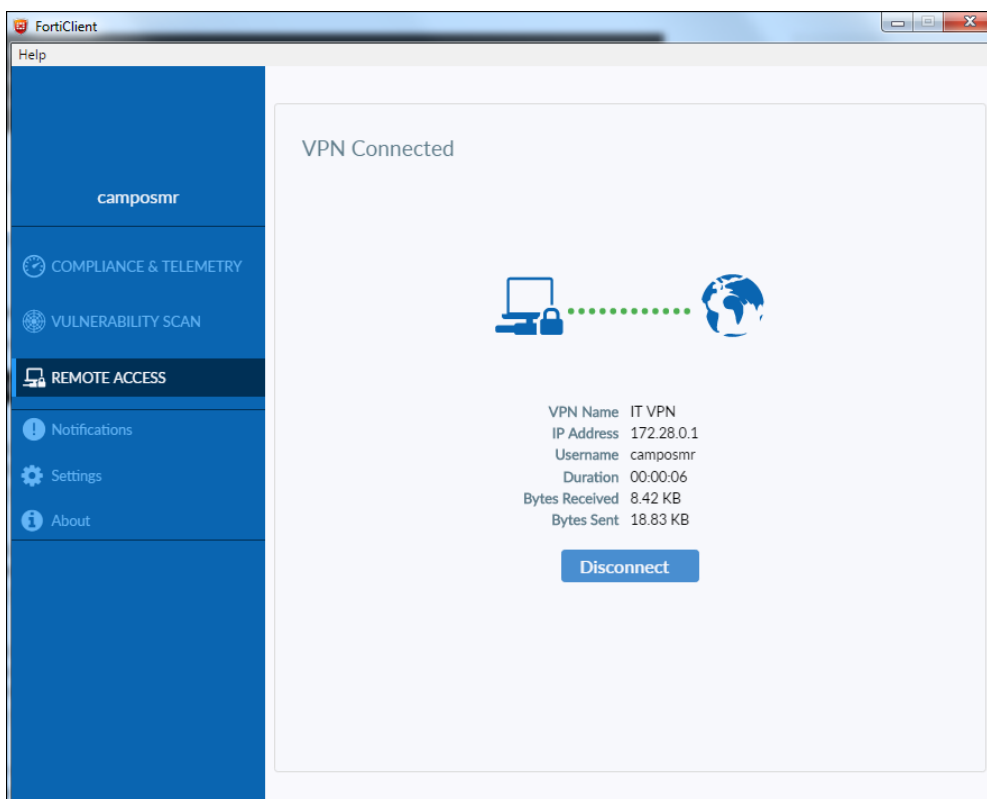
FortiClient

Help

camposmr

COMPLIANCE & TELEMETRY

VULNERABILITY SCAN

REMOTE ACCESS

Notifications

Settings

About

VPN Connected

| | |
|---|---|
| VPN Name | IT VPN |
| IP Address | 172.28.0.1 |
| Username | camposmr |
| Duration | 00:00:06 |
| Bytes Received | 8.42 KB |
| Bytes Sent | 18.83 KB |

Disconnect